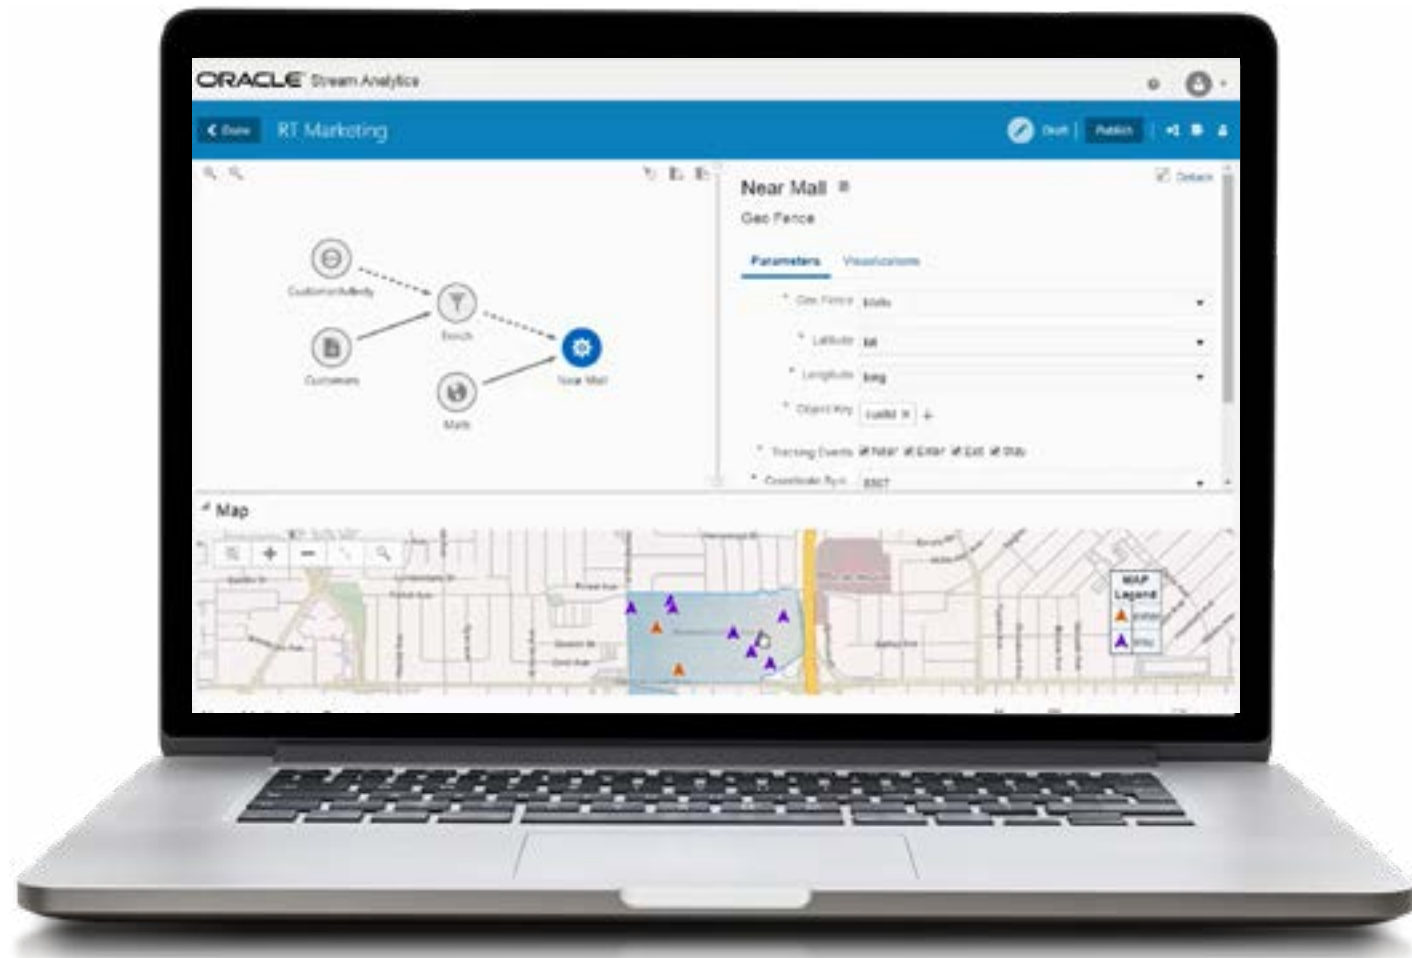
ORACLE Stream Analytics

< Done RT Marketing

Draft | Publish

CustomerActivity

Customers

Enrich

Malls

Near Mall

Near Mall

Geo Fence

Details

Parameters Visualizations

* Geo Fence Malls

* Latitude lat

* Longitude long

* Object Key custId

* Tracking Events Near Enter Exit Stay

* Coordinate Sys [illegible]

Map

MAP Legend

Enter

Stay